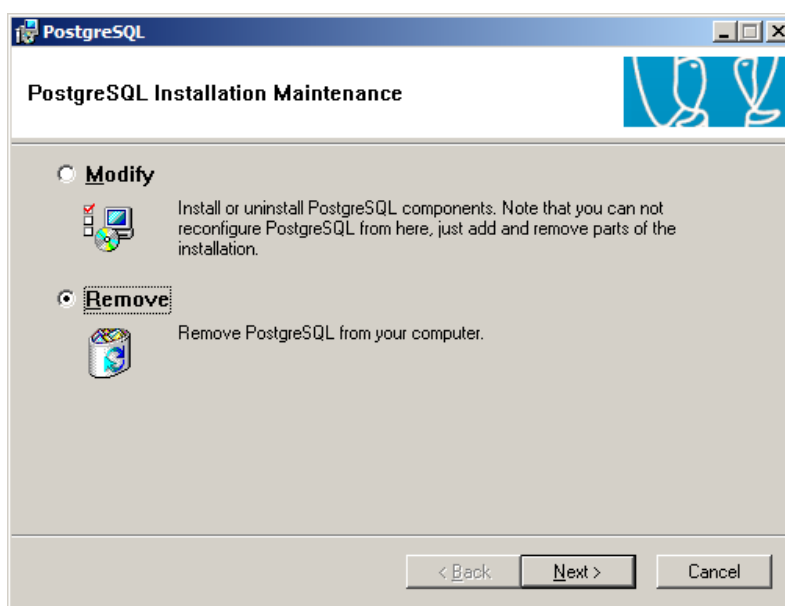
PostgreSQL

PostgreSQL Installation Maintenance

Modify

Install or uninstall PostgreSQL components. Note that you can not reconfigure PostgreSQL from here, just add and remove parts of the installation.

Remove

Remove PostgreSQL from your computer.

< Back
Next >
Cancel